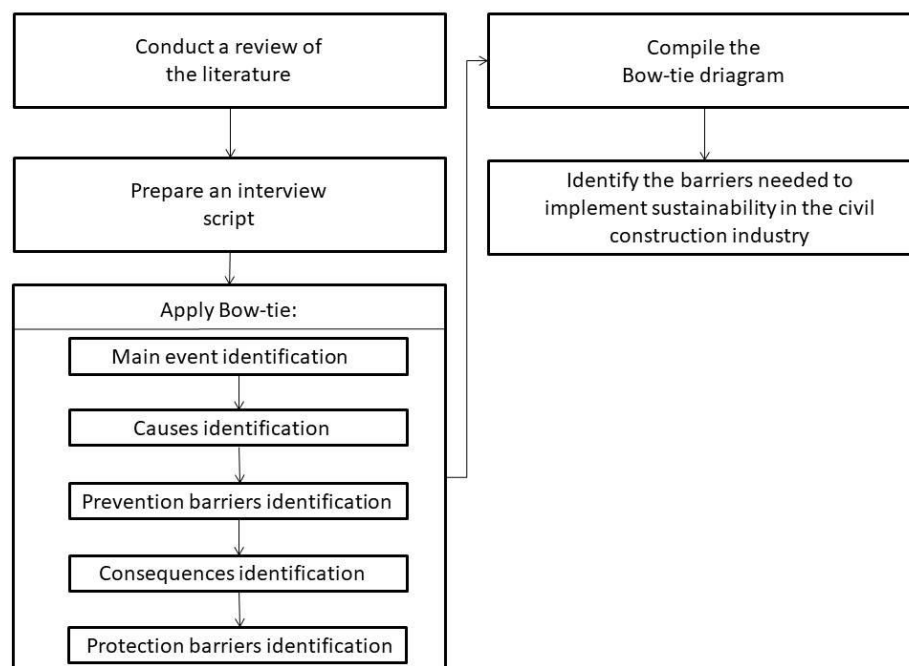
Conduct a review of the literature

Prepare an interview script

Apply Bow-tie:

Main event identification

Causes identification

Prevention barriers identification

Consequences identification

Protection barriers identification

Compile the Bow-tie driagram

Identify the barriers needed to implement sustainability in the civil construction industry